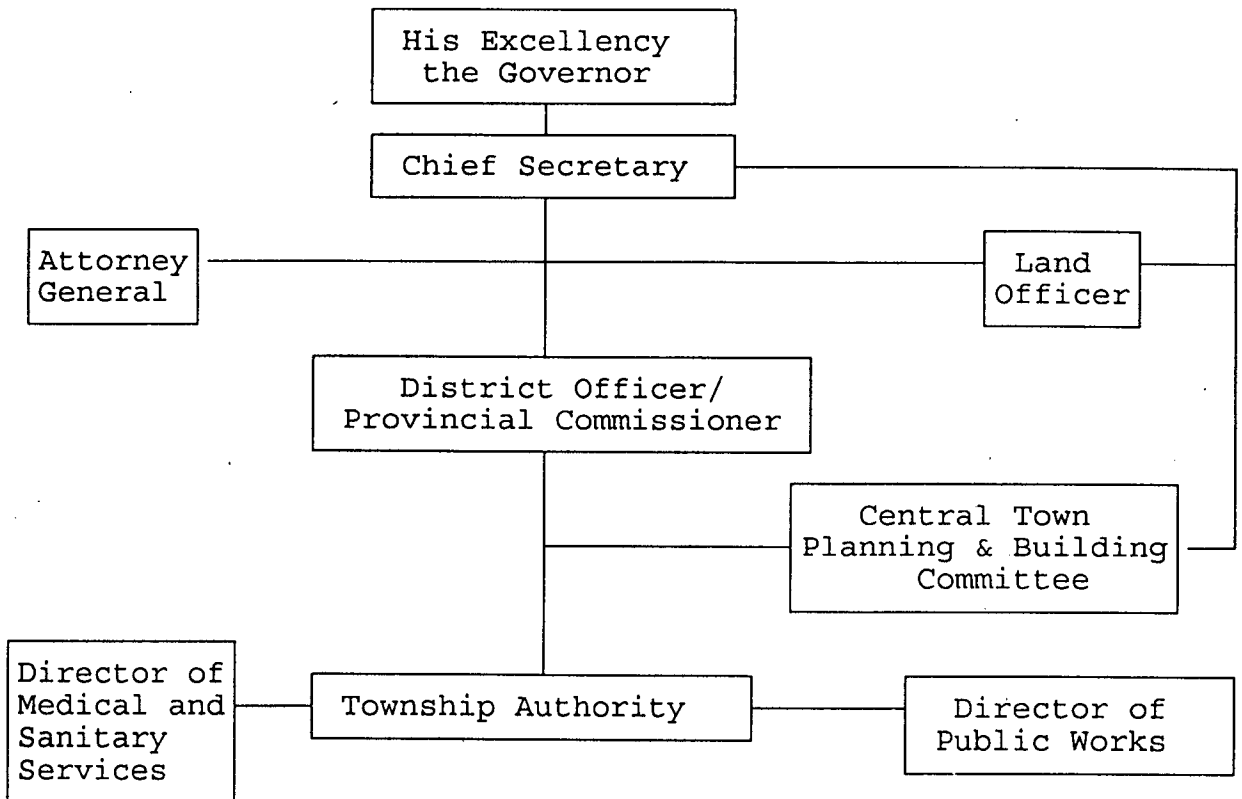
His Excellency the Governor

Chief Secretary

Attorney General

Land Officer

District Officer/ Provincial Commissioner

Central Town Planning & Building Committee

Director of Medical and Sanitary Services

Township Authority

Director of Public Works